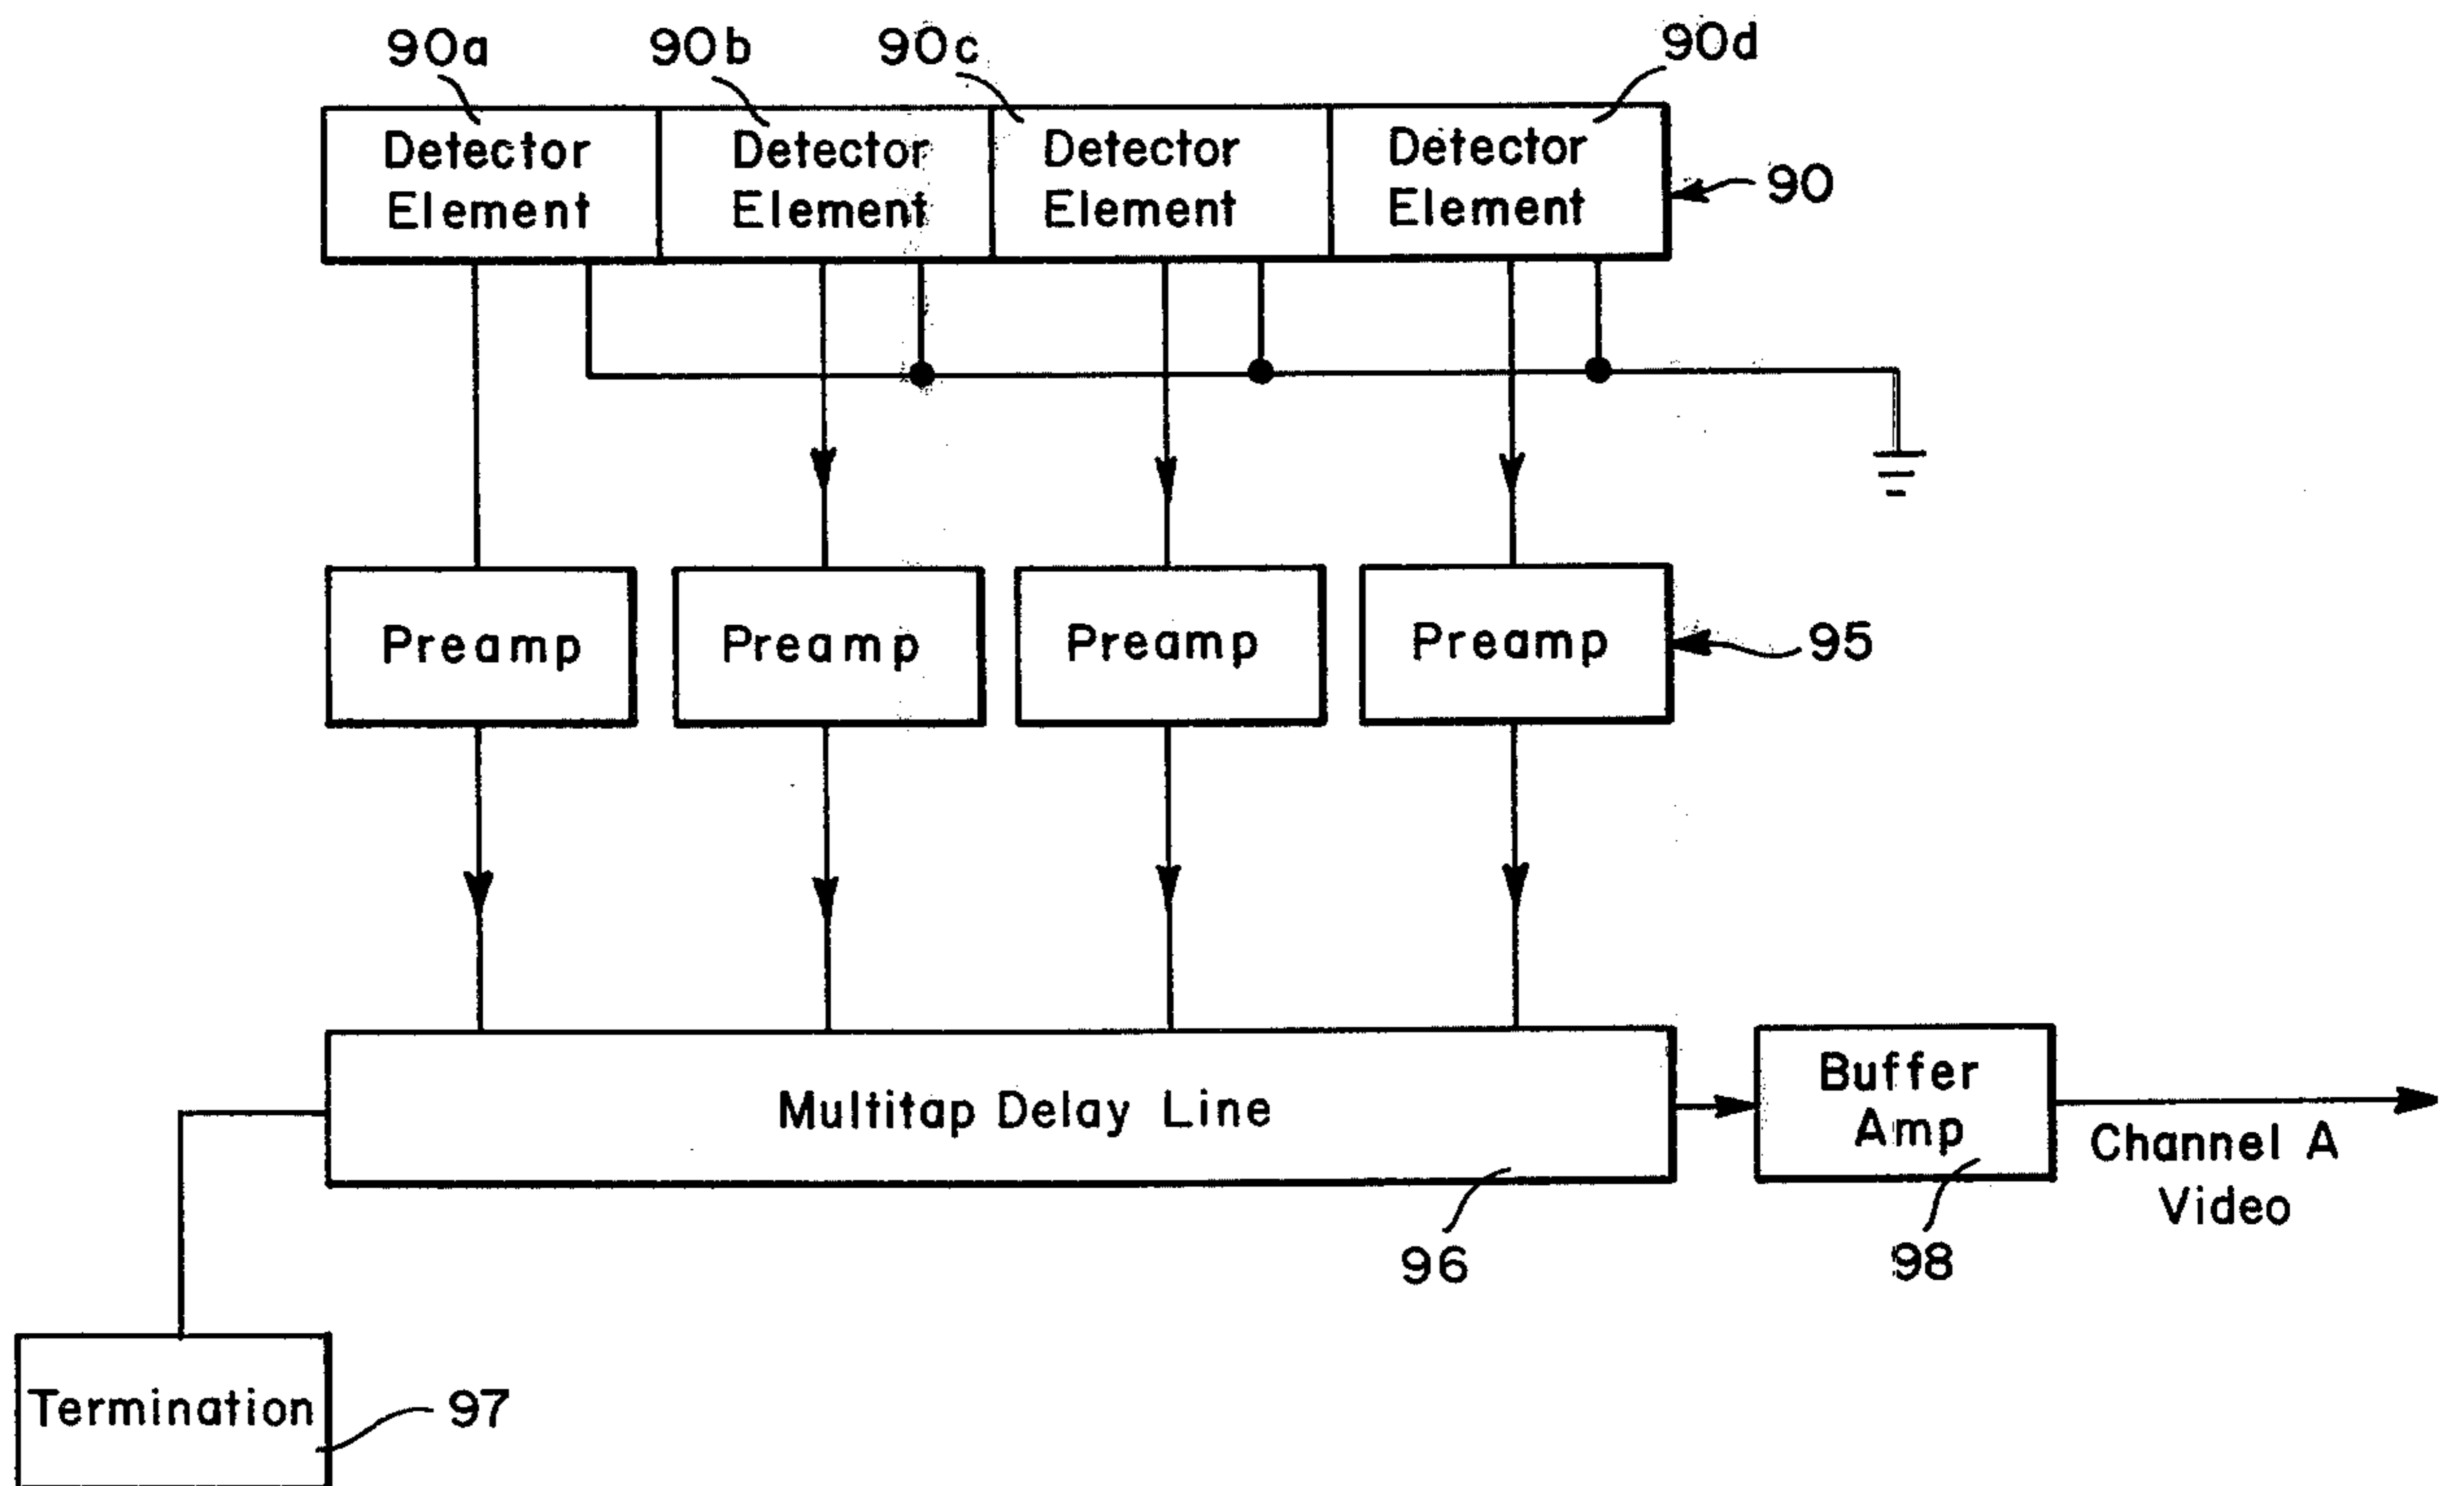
90a 90b 90c 90d

Detector Element

Detector Element

Detector Element

Detector Element

90

Preamp

Preamp

Preamp

Preamp

95

Multitap Delay Line

Buffer Amp

Channel A Video

96

98

Termination

97